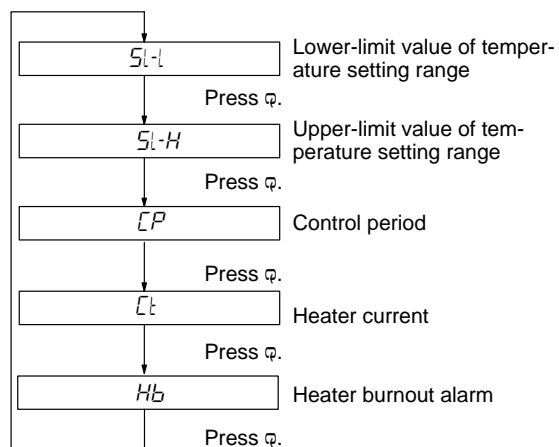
SL-L
Lower-limit value of temperature setting range

Press ⍴.

SL-H
Upper-limit value of temperature setting range

Press ⍴.

CP
Control period

Press ⍴.

Ct
Heater current

Press ⍴.

Hb
Heater burnout alarm

Press ⍴.